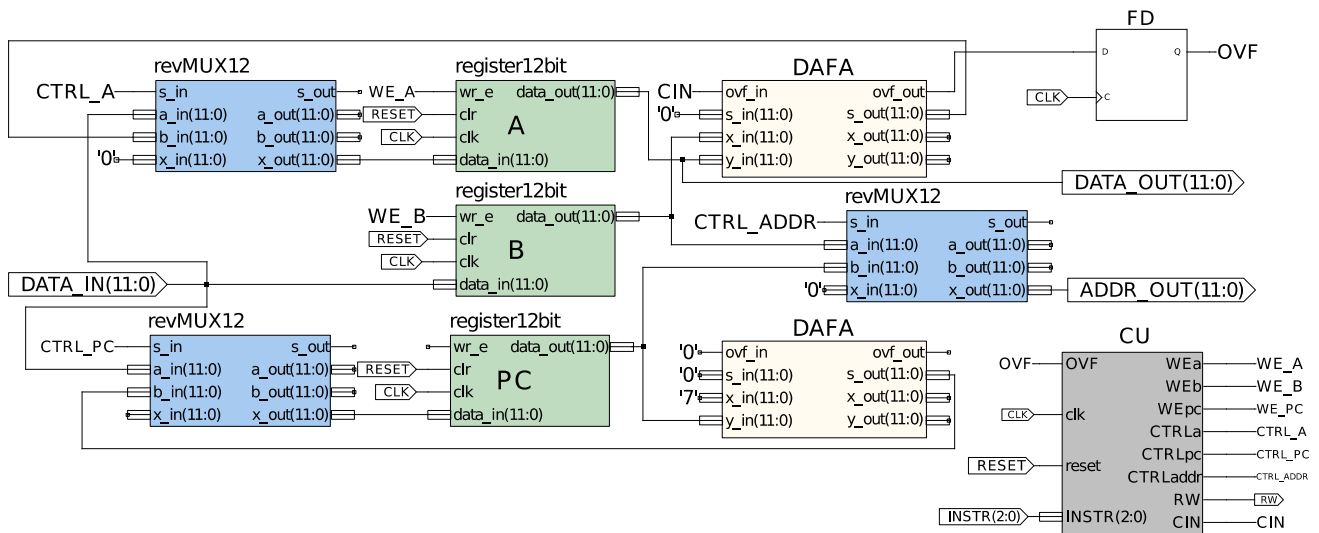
FD
D
Q
OVF
C
CLK

revMUX12
CTRL_A
s_in
a_in(11:0)
b_in(11:0)
'0'
x_in(11:0)
s_out
a_out(11:0)
b_out(11:0)
x_out(11:0)

register12bit
WE_A
wr_e
RESET
clr
CLK
clk
data_in(11:0)
data_out(11:0)
A

DAFA
CIN
ovf_in
'0'
s_in(11:0)
x_in(11:0)
y_in(11:0)
ovf_out
s_out(11:0)
x_out(11:0)
y_out(11:0)

DATA_OUT(11:0)

register12bit
WE_B
wr_e
RESET
clr
CLK
clk
data_in(11:0)
data_out(11:0)
B

revMUX12
CTRL_ADDR
s_in
a_in(11:0)
b_in(11:0)
'0'
x_in(11:0)
s_out
a_out(11:0)
b_out(11:0)
x_out(11:0)
ADDR_OUT(11:0)

DATA_IN(11:0)

revMUX12
CTRL_PC
s_in
a_in(11:0)
b_in(11:0)
x_in(11:0)
s_out
a_out(11:0)
b_out(11:0)
x_out(11:0)

register12bit
wr_e
RESET
clr
CLK
clk
data_in(11:0)
data_out(11:0)
PC

DAFA
'0'
ovf_in
'0'
s_in(11:0)
'7'
x_in(11:0)
y_in(11:0)
ovf_out
s_out(11:0)
x_out(11:0)
y_out(11:0)

CU
OVF
OVF
CLK
clk
RESET
reset
INSTR(2:0)
INSTR(2:0)
WEa
WE_A
WEb
WE_B
WEpc
WE_PC
CTRLa
CTRL_A
CTRLpc
CTRL_PC
CTRLaddr
CTRL_ADDR
RW
RW
CIN
CIN